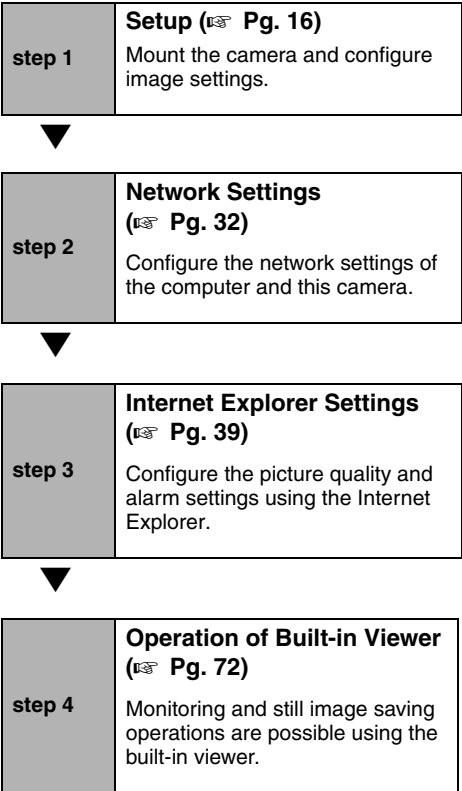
step 1

**Setup (☞ Pg. 16)**

Mount the camera and configure image settings.

step 2

**Network Settings (☞ Pg. 32)**

Configure the network settings of the computer and this camera.

step 3

**Internet Explorer Settings (☞ Pg. 39)**

Configure the picture quality and alarm settings using the Internet Explorer.

step 4

**Operation of Built-in Viewer (☞ Pg. 72)**

Monitoring and still image saving operations are possible using the built-in viewer.